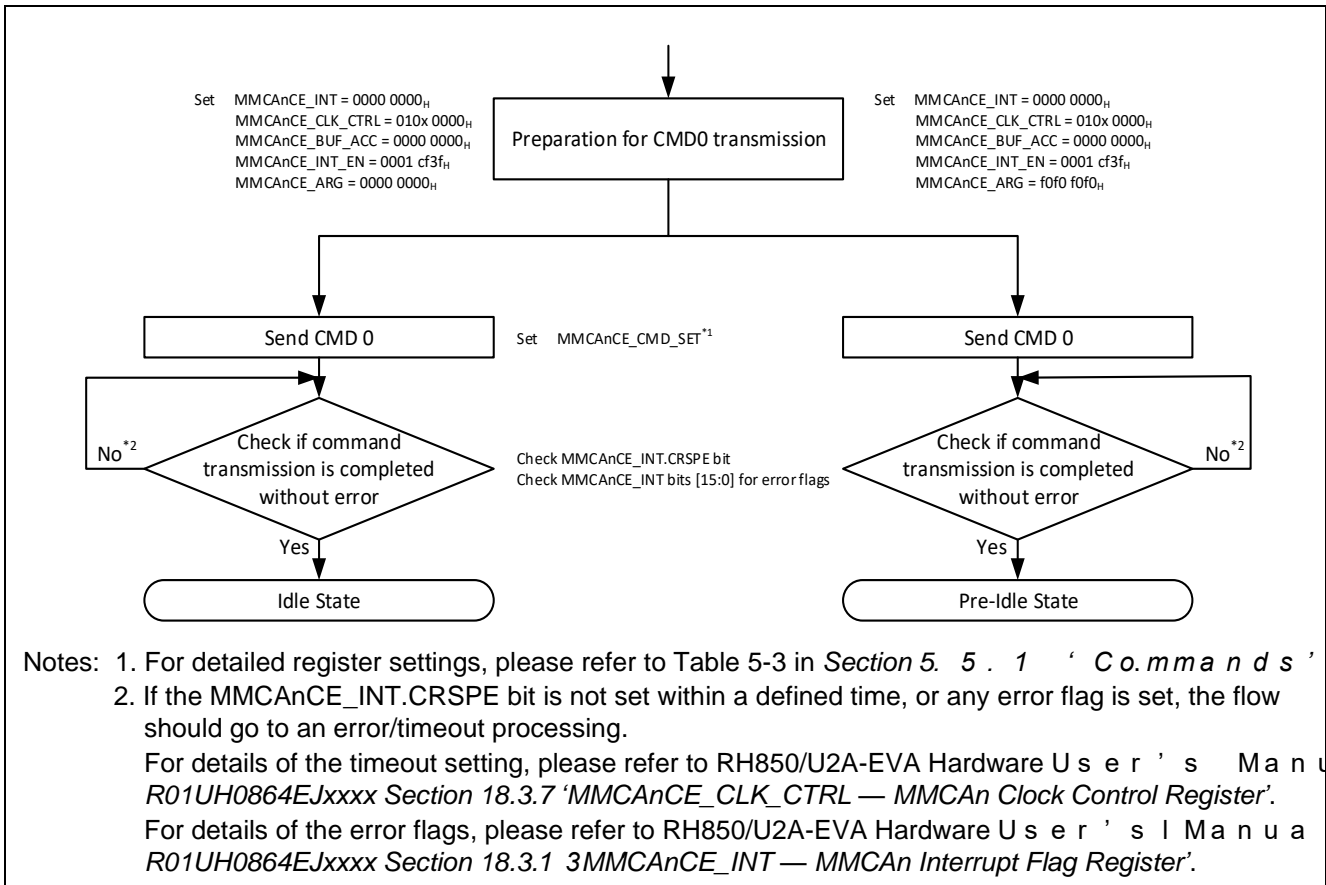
Set MMCAnCE_INT = 0000 0000$_H$
MMCAnCE_CLK_CTRL = 010x 0000$_H$
MMCAnCE_BUF_ACC = 0000 0000$_H$
MMCAnCE_INT_EN = 0001 cf3f$_H$
MMCAnCE_ARG = 0000 0000$_H$

Preparation for CMD0 transmission

Set MMCAnCE_INT = 0000 0000$_H$
MMCAnCE_CLK_CTRL = 010x 0000$_H$
MMCAnCE_BUF_ACC = 0000 0000$_H$
MMCAnCE_INT_EN = 0001 cf3f$_H$
MMCAnCE_ARG = f0f0 f0f0$_H$

Send CMD 0

Set MMCAnCE_CMD_SET$^{*1}$

Send CMD 0

No$^{*2}$

Check if command transmission is completed without error

Check MMCAnCE_INT.CRSPE bit
Check MMCAnCE_INT bits [15:0] for error flags

Check if command transmission is completed without error

No$^{*2}$

Yes

Yes

Idle State

Pre-Idle State

Notes: 1. For detailed register settings, please refer to Table 5-3 in Section 5. 5 . 1 ' Co. m m a n d s '
2. If the MMCAnCE_INT.CRSPE bit is not set within a defined time, or any error flag is set, the flow should go to an error/timeout processing.
For details of the timeout setting, please refer to RH850/U2A-EVA Hardware U s e r ' s Manu
R01UH0864EJxxxx Section 18.3.7 'MMCAnCE_CLK_CTRL — MMCAn Clock Control Register'.
For details of the error flags, please refer to RH850/U2A-EVA Hardware U s e r ' s l M a n u a
R01UH0864EJxxxx Section 18.3.1 3MMCAnCE_INT — MMCAn Interrupt Flag Register'.